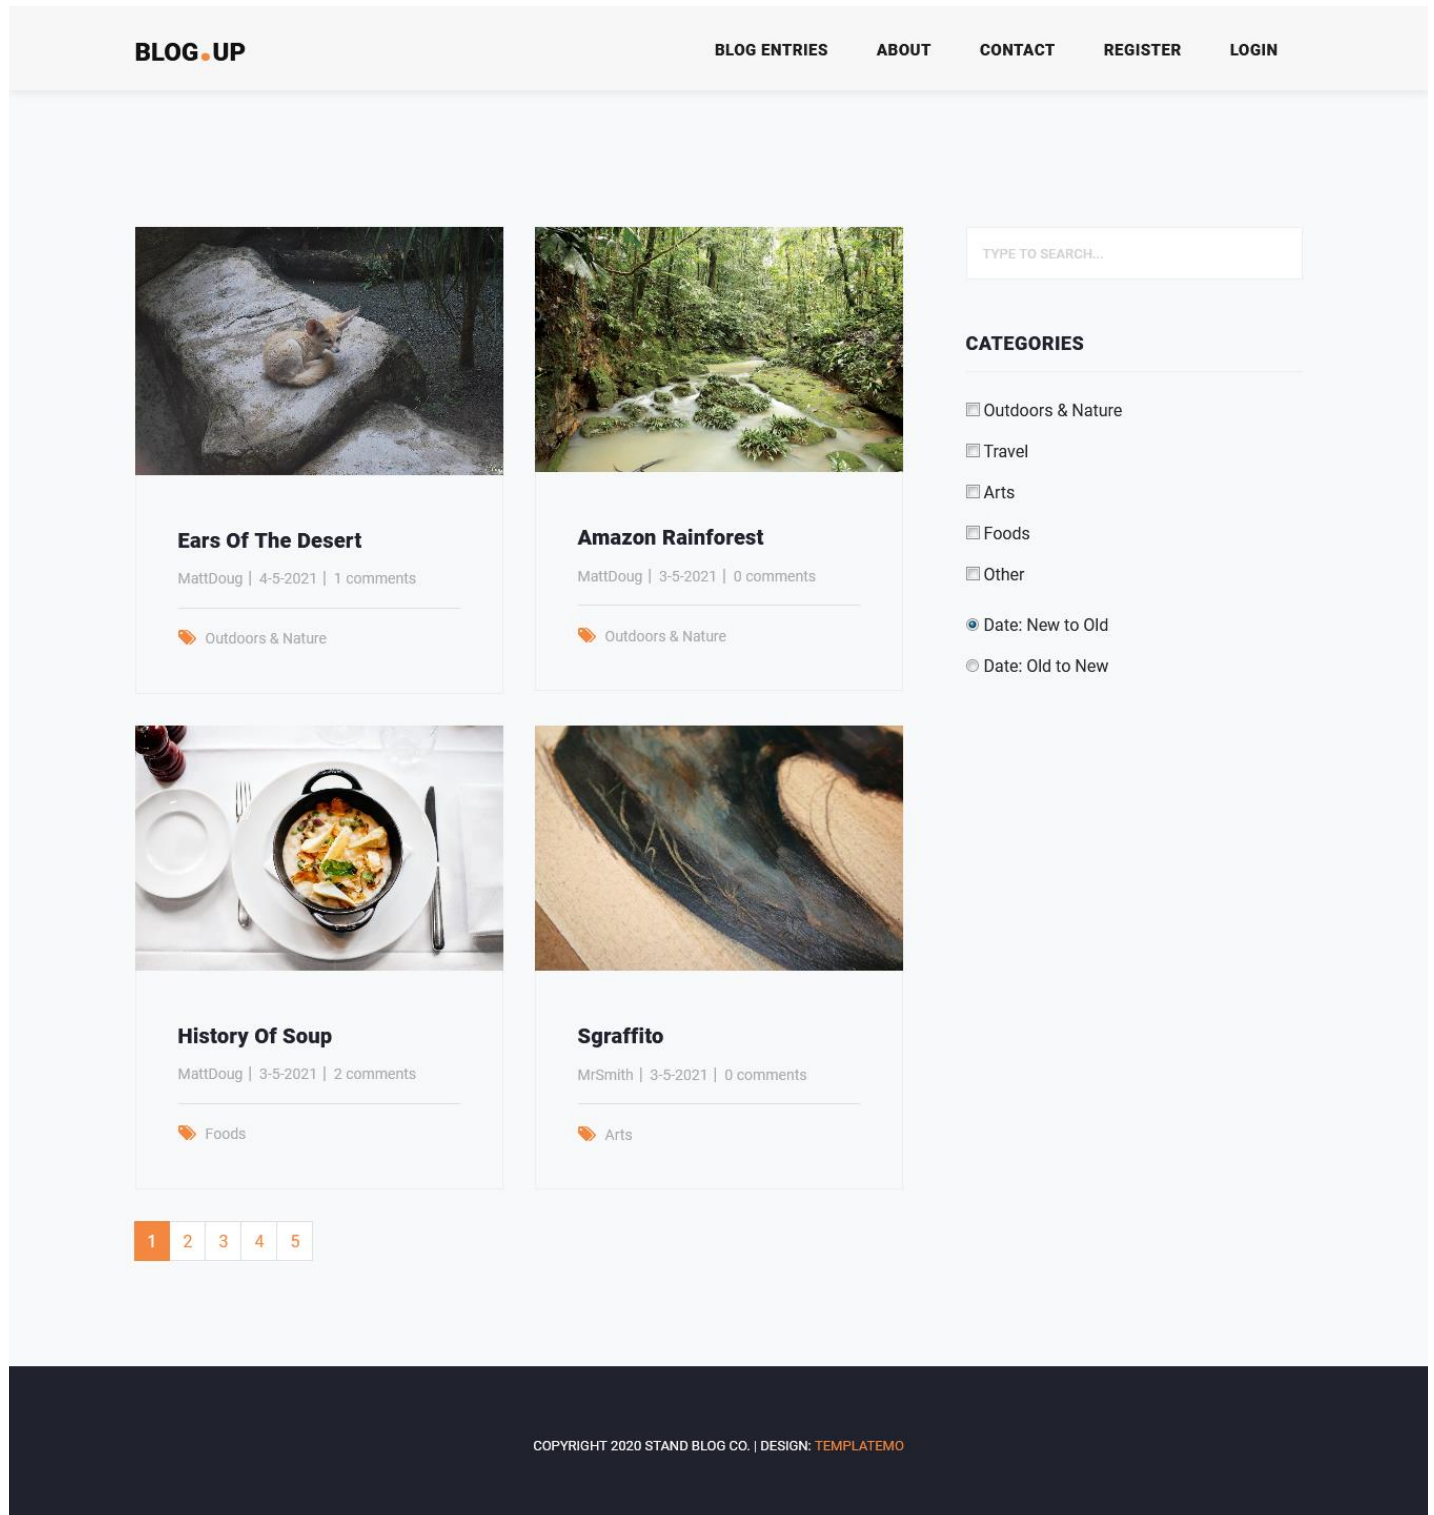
BLOG.UP

BLOG ENTRIES ABOUT CONTACT REGISTER LOGIN

Ears Of The Desert
MattDoug | 4-5-2021 | 1 comments
Outdoors & Nature

Amazon Rainforest
MattDoug | 3-5-2021 | 0 comments
Outdoors & Nature

History Of Soup
MattDoug | 3-5-2021 | 2 comments
Foods

Sgraffito
MrSmith | 3-5-2021 | 0 comments
Arts

1 2 3 4 5

TYPE TO SEARCH...

CATEGORIES

Outdoors & Nature
Travel
Arts
Foods
Other

Date: New to Old
Date: Old to New

COPYRIGHT 2020 STAND BLOG CO. | DESIGN: TEMPLATEMO